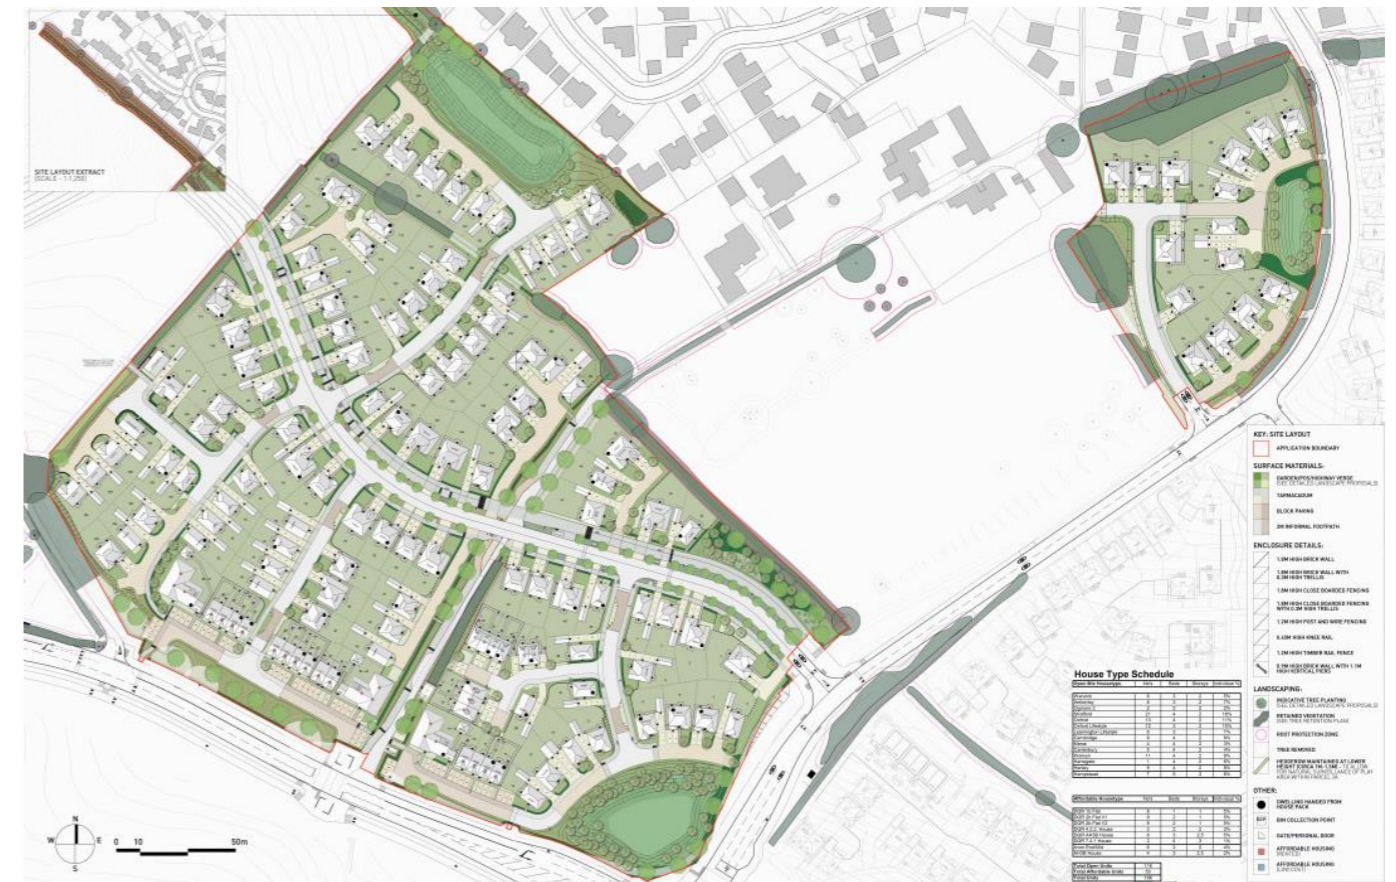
SITE LAYOUT EXTRACT
(SCALE - 1:1,250)

KEY: SITE LAYOUT

APPLICATION BOUNDARY

SURFACE MATERIALS:

GARDEN/POS/HIGHWAY VERGE (SEE DETAILED LANDSCAPE PROPOSALS)

TARMACADAM

BLOCK PAVING

2M INFORMAL FOOTPATH

ENCLOSURE DETAILS:

1.8M HIGH BRICK WALL

1.8M HIGH BRICK WALL WITH 0.3M HIGH TRELLIS

1.8M HIGH CLOSE BOARDED FENCING

1.8M HIGH CLOSE BOARDED FENCING WITH 0.3M HIGH TRELLIS

1.2M HIGH POST AND WIRE FENCING

0.45M HIGH KNEE RAIL

1.2M HIGH TIMBER RAIL FENCE

0.7M HIGH BRICK WALL WITH 1.1M HIGH VERTICAL PIERS

LANDSCAPING:

INDICATIVE TREE PLANTING (SEE DETAILED LANDSCAPE PROPOSALS)

RETAINED VEGETATION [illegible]

ROOT PROTECTION ZONE

TREE REMOVED

HEDGEROW MAINTAINED AT LOWER HEIGHT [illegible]

OTHER:

DWELLING HANDED FROM HOUSE PACK

BIN COLLECTION POINT

GATE/PERSONAL DOOR

AFFORDABLE HOUSING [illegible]

AFFORDABLE HOUSING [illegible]

House Type Schedule

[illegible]

N
W E
S
0 10 50m